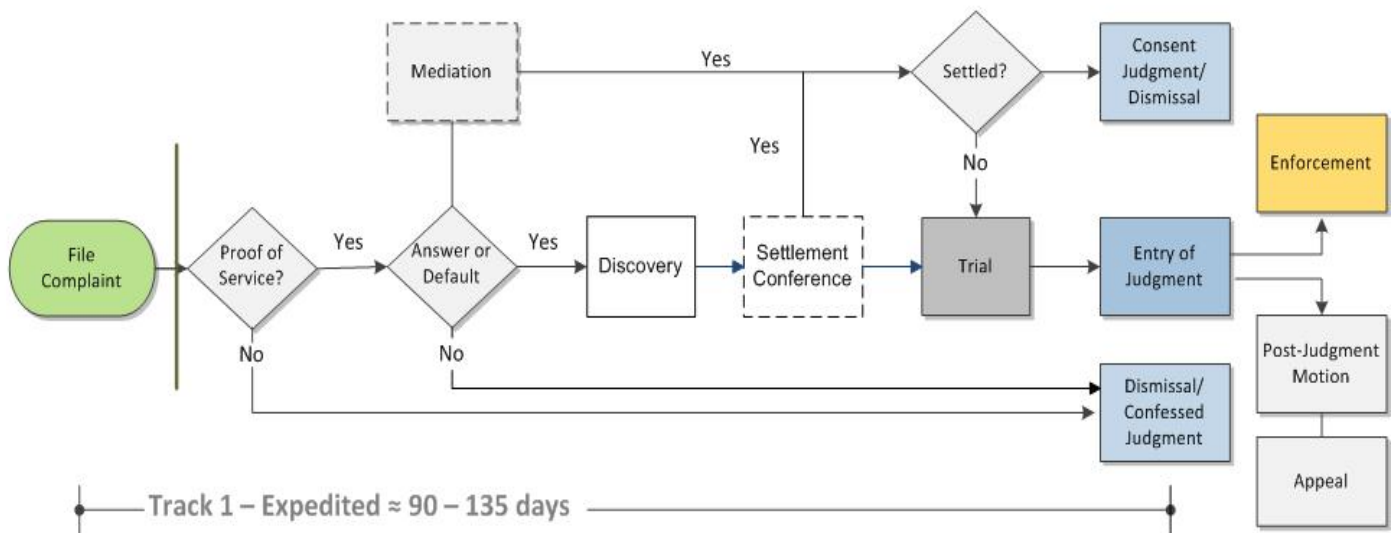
Mediation

Yes

Settled?

Consent Judgment/ Dismissal

Yes

No

Enforcement

File Complaint

Proof of Service?

Yes

Answer or Default

Yes

Discovery

Settlement Conference

Trial

Entry of Judgment

No

No

Post-Judgment Motion

Dismissal/ Confessed Judgment

Appeal

Track 1 – Expedited ≈ 90 – 135 days